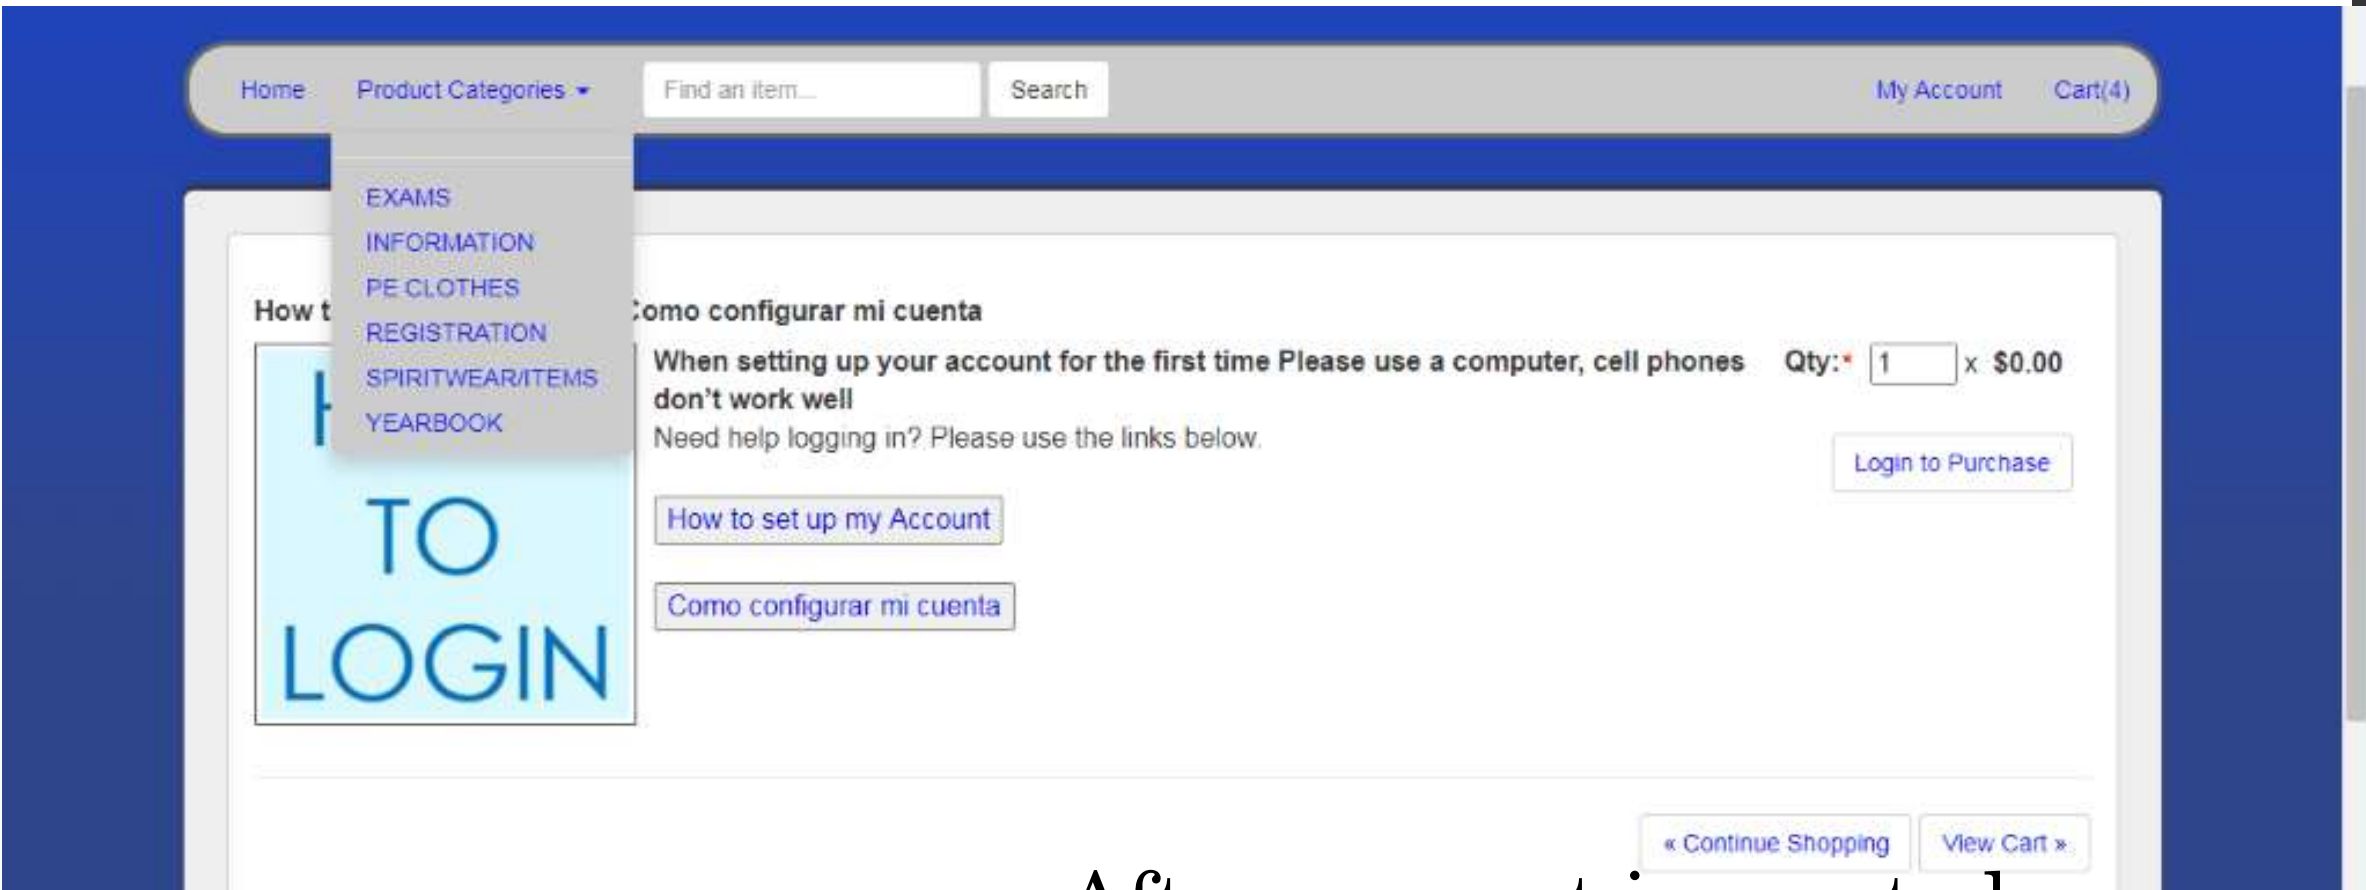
Home Product Categories ▾ Find an item... Search My Account Cart(4)

EXAMS
INFORMATION
PE CLOTHES
REGISTRATION
SPIRITWEAR/ITEMS
YEARBOOK

How t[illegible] Como configurar mi cuenta

H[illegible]
TO
LOGIN

When setting up your account for the first time Please use a computer, cell phones don't work well

Need help logging in? Please use the links below.

How to set up my Account

Como configurar mi cuenta

Qty:* 1 x $0.00

Login to Purchase

« Continue Shopping View Cart »

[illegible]